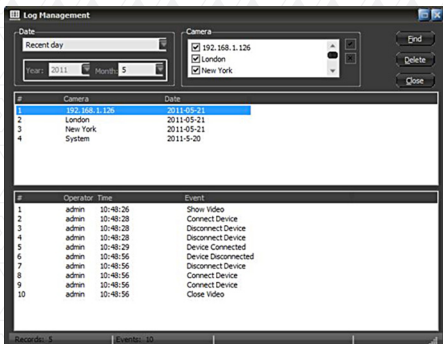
Log Management

Date
Recent day
Year: 2011 Month: 5

Camera
192.168.1.126
London
New York

Find
Delete
Close

| # | Camera | Date |
|---|---|---|
| 1 | 192.168.1.126 | 2011-05-21 |
| 2 | London | 2011-05-21 |
| 3 | New York | 2011-05-21 |
| 4 | System | 2011-5-20 |

| # | Operator | Time | Event |
|---|---|---|---|
| 1 | admin | 10:48:26 | Show Video |
| 2 | admin | 10:48:28 | Connect Device |
| 3 | admin | 10:48:28 | Disconnect Device |
| 4 | admin | 10:48:28 | Disconnect Device |
| 5 | admin | 10:48:29 | Device Connected |
| 6 | admin | 10:48:56 | Device Disconnected |
| 7 | admin | 10:48:56 | Disconnect Device |
| 8 | admin | 10:48:56 | Connect Device |
| 9 | admin | 10:48:56 | Connect Device |
| 10 | admin | 10:48:56 | Close Video |

Records: 5 Events: 10